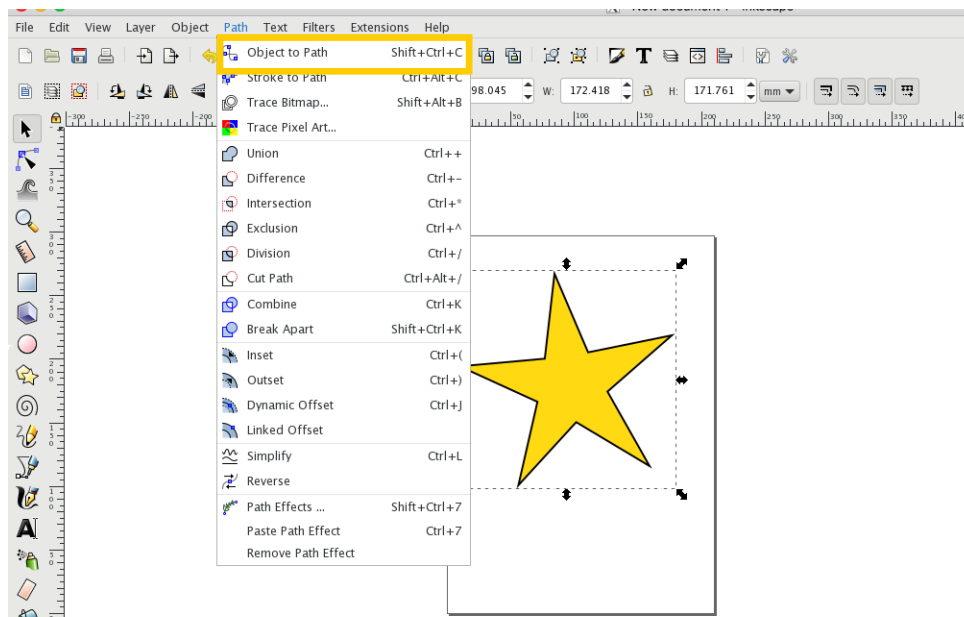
New document 1 - Inkscape

File Edit View Layer Object Path Text Filters Extensions Help

Object to Path Shift+Ctrl+C
Stroke to Path Ctrl+Alt+C
Trace Bitmap... Shift+Alt+B
Trace Pixel Art...
Union Ctrl++
Difference Ctrl+-
Intersection Ctrl+*
Exclusion Ctrl+^
Division Ctrl+/
Cut Path Ctrl+Alt+/
Combine Ctrl+K
Break Apart Shift+Ctrl+K
Inset Ctrl+(
Outset Ctrl+)
Dynamic Offset Ctrl+J
Linked Offset
Simplify Ctrl+L
Reverse
Path Effects ... Shift+Ctrl+7
Paste Path Effect Ctrl+7
Remove Path Effect

98.045 W: 172.418 H: 171.761 mm

-300 -250 -200 50 100 150 200 250 300 350 400